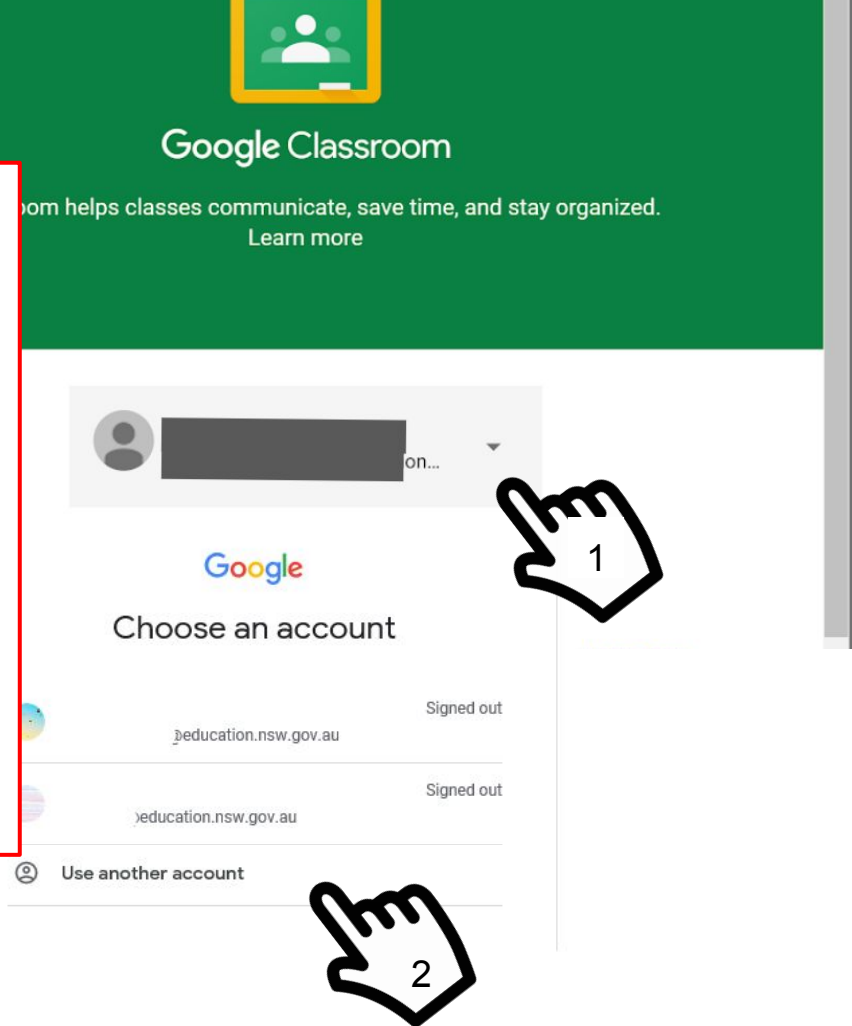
Google Classroom

oom helps classes communicate, save time, and stay organized.
Learn more

on...

1

Google

Choose an account

Signed out
@education.nsw.gov.au

Signed out
@education.nsw.gov.au

Use another account

2